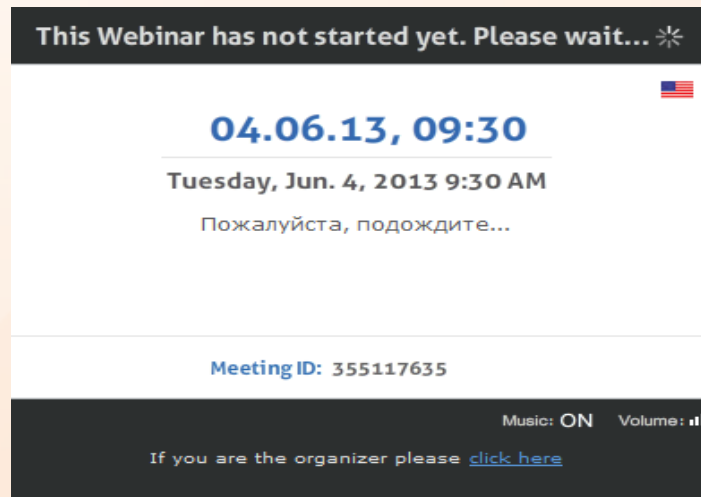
This Webinar has not started yet. Please wait...

04.06.13, 09:30

Tuesday, Jun. 4, 2013 9:30 AM

Пожалуйста, подождите...

Meeting ID: 355117635

Music: ON Volume:

If you are the organizer please click here